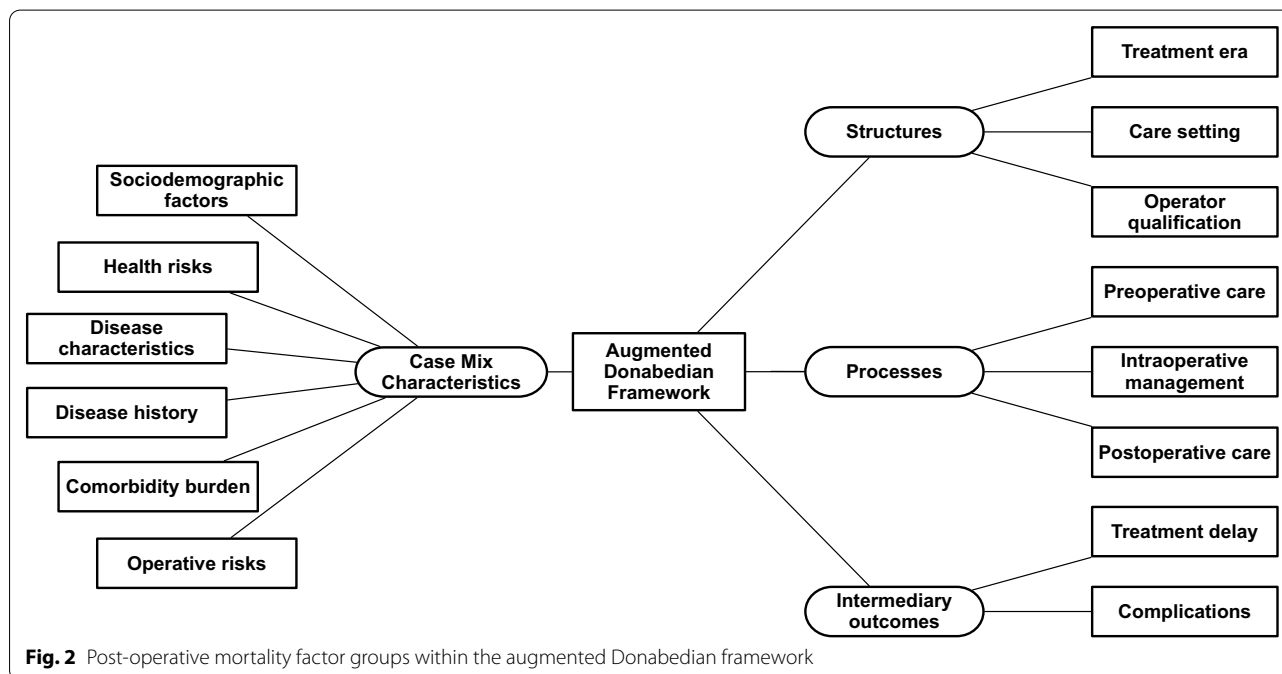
Sociodemographic factors

Health risks

Disease characteristics

Disease history

Comorbidity burden

Operative risks

Case Mix Characteristics

Augmented Donabedian Framework

Structures

Treatment era

Care setting

Operator qualification

Processes

Preoperative care

Intraoperative management

Postoperative care

Intermediary outcomes

Treatment delay

Complications

**Fig. 2** Post-operative mortality factor groups within the augmented Donabedian framework